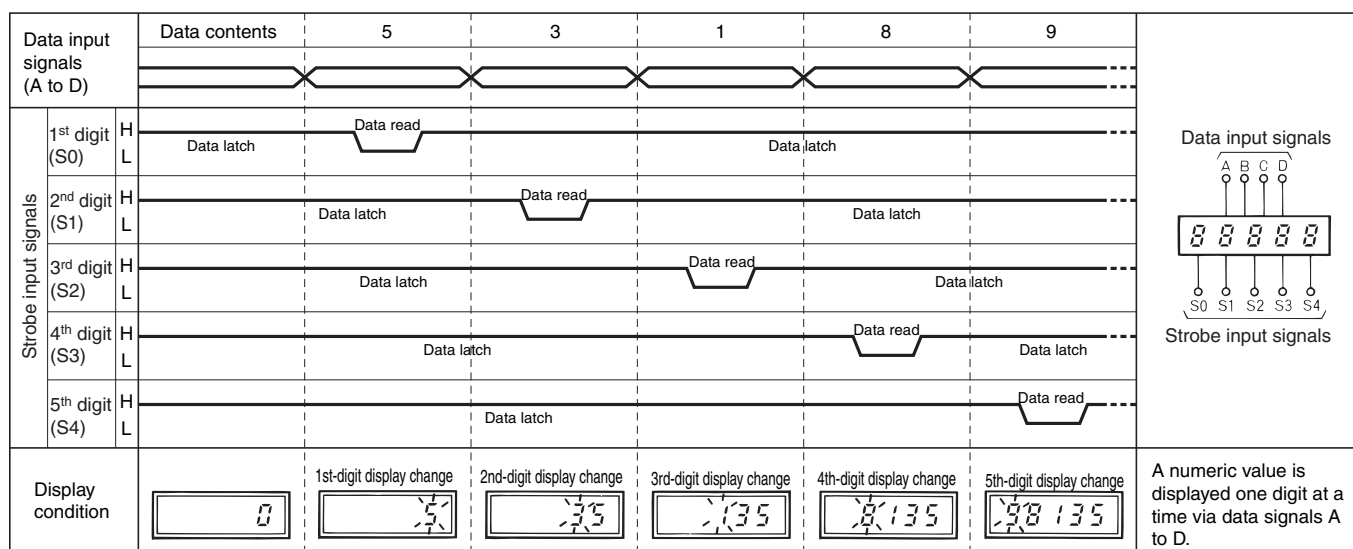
| Data input signals (A to D) | | Data contents | 5 | 3 | 1 | 8 | 9 |
|---|---|---|---|---|---|---|---|
| Strobe input signals | 1st digit (S0) H L | Data latch | Data read | | Data latch | | |
| | 2nd digit (S1) H L | Data latch | | Data read | | Data latch | |
| | 3rd digit (S2) H L | Data latch | | | Data read | Data latch | |
| | 4th digit (S3) H L | Data latch | | | | Data read | Data latch |
| | 5th digit (S4) H L | Data latch | | | | | Data read |
| Display condition | | 0 | 1st-digit display change 5 | 2nd-digit display change 35 | 3rd-digit display change 135 | 4th-digit display change 8135 | 5th-digit display change 98135 |

Data input signals
A B C D
8 8 8 8 8
S0 S1 S2 S3 S4
Strobe input signals

A numeric value is displayed one digit at a time via data signals A to D.